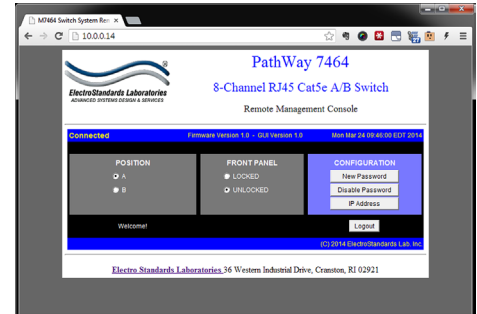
M7464 Switch System Rem

10.0.0.14

ElectroStandards Laboratories
ADVANCED SYSTEMS DESIGN & SERVICES

PathWay 7464

8-Channel RJ45 Cat5e A/B Switch

Remote Management Console

Connected Firmware Version 1.0 - GUI Version 1.0 Mon Mar 24 09:46:00 EDT 2014

POSITION
A
B

FRONT PANEL
LOCKED
UNLOCKED

CONFIGURATION
New Password
Disable Password
IP Address

Welcome!

Logout

(C) 2014 ElectroStandards Lab, Inc.

Electro Standards Laboratories 36 Western Industrial Drive, Cranston, RI 02921